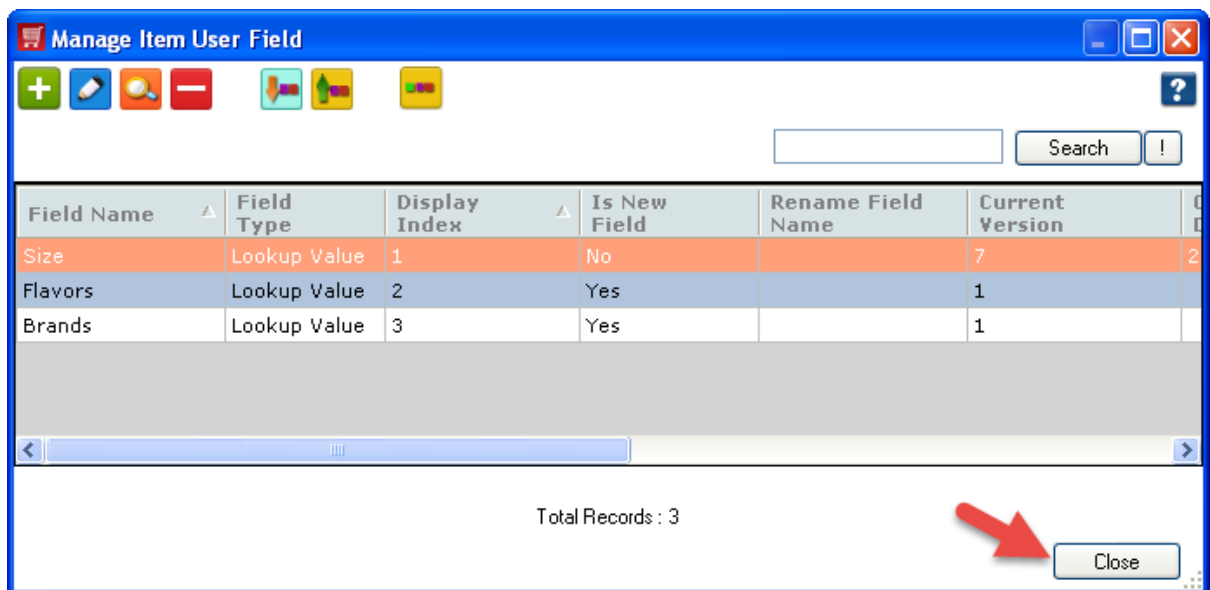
Manage Item User Field

Search !

| Field Name | Field Type | Display Index | Is New Field | Rename Field Name | Current Version | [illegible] |
|---|---|---|---|---|---|---|
| Size | Lookup Value | 1 | No | | 7 | 2 |
| Flavors | Lookup Value | 2 | Yes | | 1 | |
| Brands | Lookup Value | 3 | Yes | | 1 | |

Total Records : 3

Close